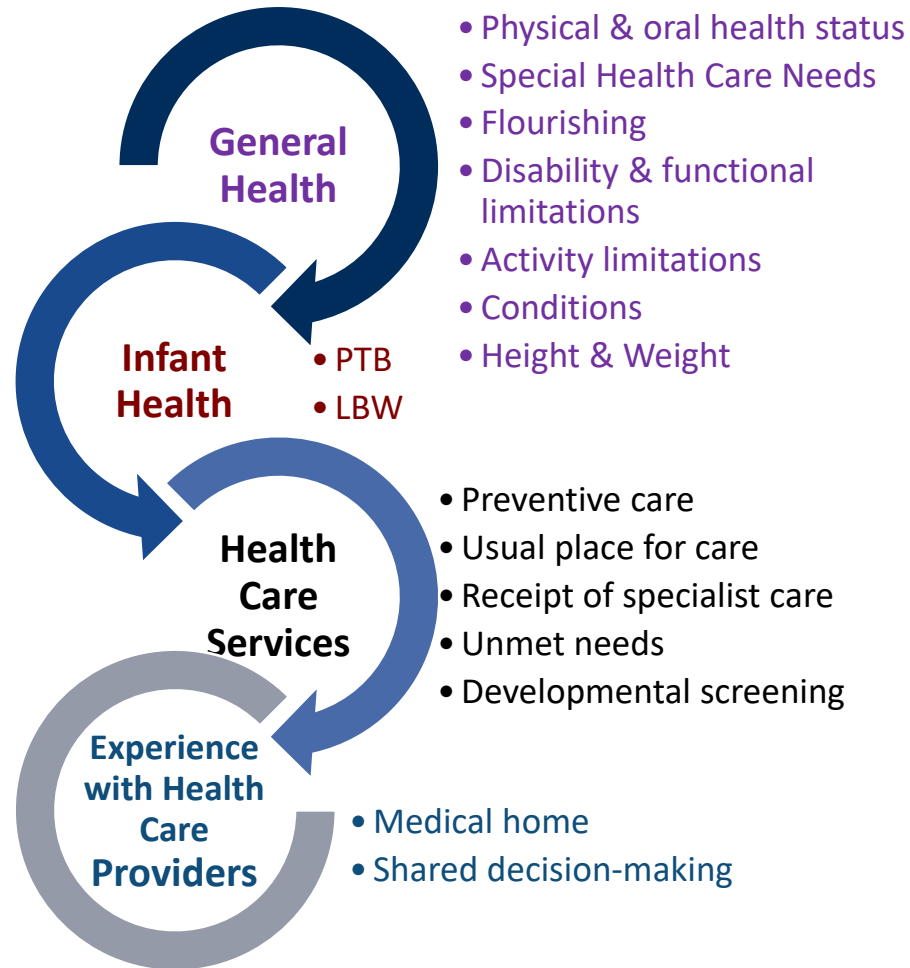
General Health

• Physical & oral health status
• Special Health Care Needs
• Flourishing
• Disability & functional limitations
• Activity limitations
• Conditions
• Height & Weight

Infant Health

• PTB
• LBW

Health Care Services

• Preventive care
• Usual place for care
• Receipt of specialist care
• Unmet needs
• Developmental screening

Experience with Health Care Providers

• Medical home
• Shared decision-making